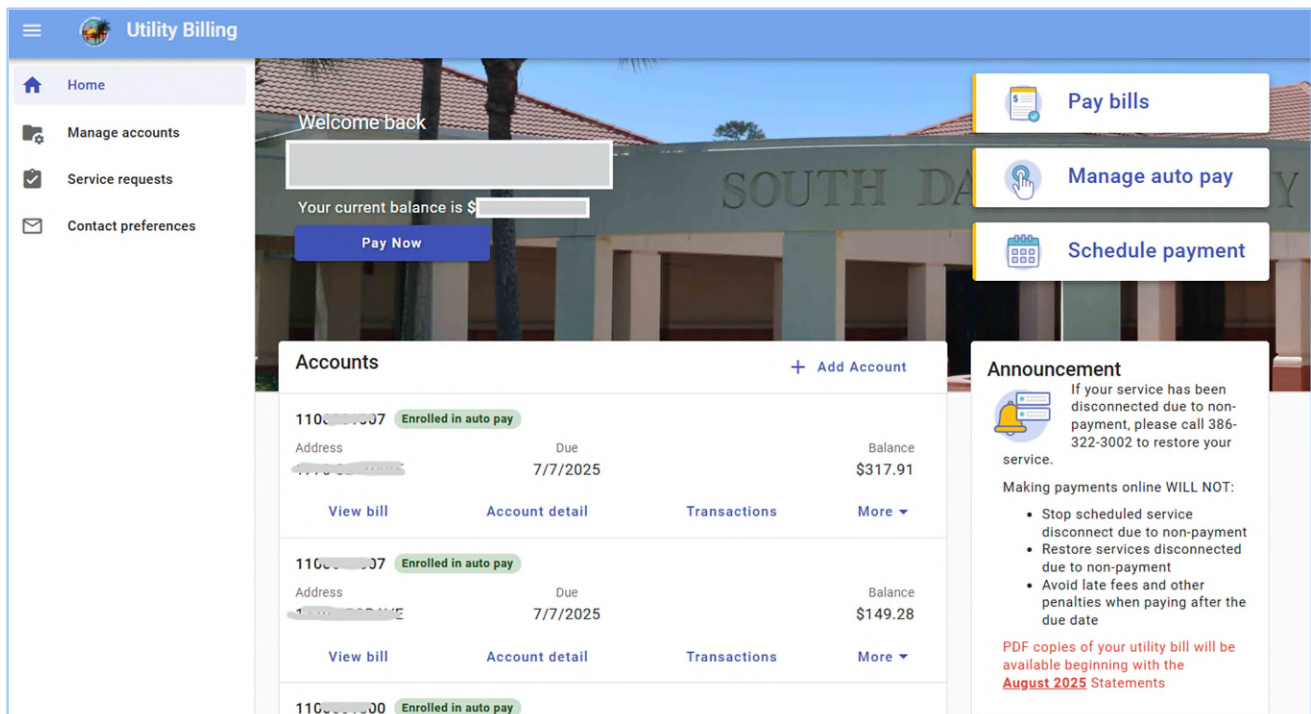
Utility Billing

Home
Manage accounts
Service requests
Contact preferences

Welcome back
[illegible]
Your current balance is $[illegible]
Pay Now

SOUTH DA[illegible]

Pay bills
Manage auto pay
Schedule payment

Accounts
+ Add Account

110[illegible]07 Enrolled in auto pay
Address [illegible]
Due 7/7/2025
Balance $317.91
View bill Account detail Transactions More

110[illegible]07 Enrolled in auto pay
Address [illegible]
Due 7/7/2025
Balance $149.28
View bill Account detail Transactions More

110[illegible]00 Enrolled in auto pay

Announcement
If your service has been disconnected due to non-payment, please call 386-322-3002 to restore your service.

Making payments online WILL NOT:
• Stop scheduled service disconnect due to non-payment
• Restore services disconnected due to non-payment
• Avoid late fees and other penalties when paying after the due date

PDF copies of your utility bill will be available beginning with the August 2025 Statements